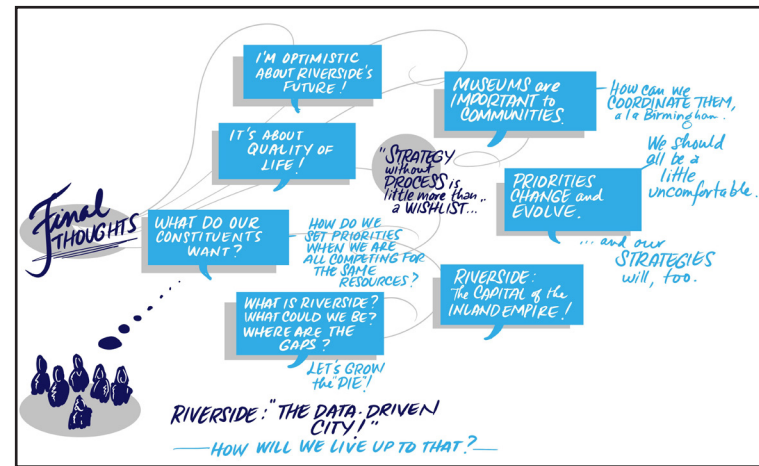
Final THOUGHTS

I'M OPTIMISTIC ABOUT RIVERSIDE'S FUTURE!

IT'S ABOUT QUALITY OF LIFE!

WHAT DO OUR CONSTITUENTS WANT?

HOW DO WE SET PRIORITIES WHEN WE ARE ALL COMPETING FOR THE SAME RESOURCES?

WHAT IS RIVERSIDE? WHAT COULD WE BE? WHERE ARE THE GAPS?

LET'S GROW THE 'PIE'!

"STRATEGY without PROCESS is little more than a WISHLIST..."

MUSEUMS are IMPORTANT to COMMUNITIES.

How can we COORDINATE THEM, a la Birmingham.

PRIORITIES CHANGE and EVOLVE.

We should all be a little uncomfortable.

...and our STRATEGIES will, too.

RIVERSIDE: The CAPITAL of the INLAND EMPIRE!

RIVERSIDE: "THE DATA-DRIVEN CITY!"

—HOW WILL WE LIVE UP TO THAT?—